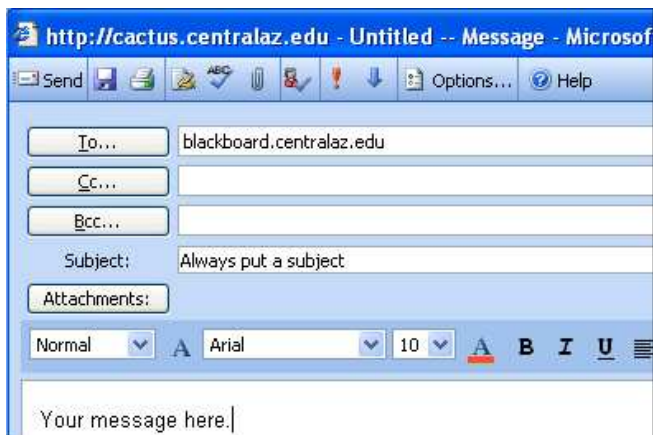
http://cactus.centralaz.edu - Untitled -- Message - Microsof

Send Options... Help

To...
blackboard.centralaz.edu

Cc...

Bcc...

Subject:
Always put a subject

Attachments:

Normal A Arial 10 A B I U

Your message here.